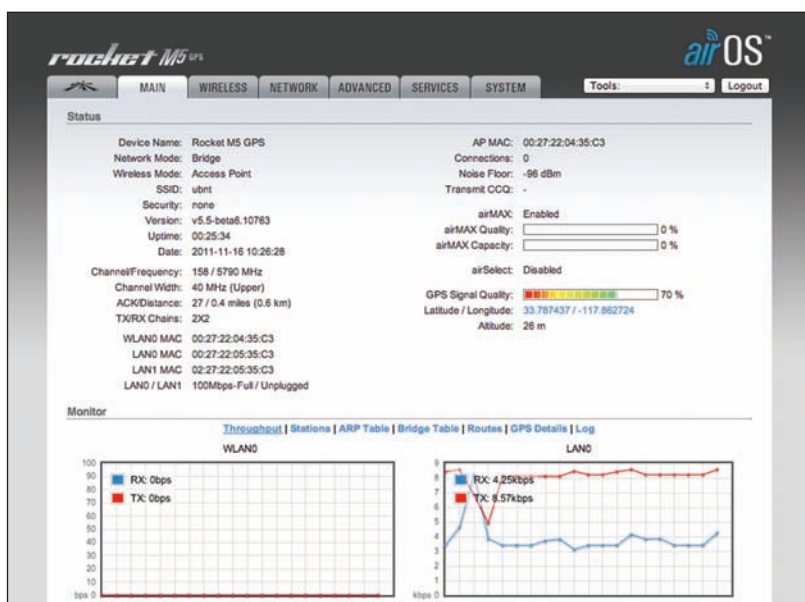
rocket M5 GPS

airOS

MAIN | WIRELESS | NETWORK | ADVANCED | SERVICES | SYSTEM

Tools: | Logout

Status

Device Name: Rocket M5 GPS
Network Mode: Bridge
Wireless Mode: Access Point
SSID: ubnt
Security: none
Version: v5.5-beta6.10763
Uptime: 00:25:34
Date: 2011-11-16 10:26:28

Channel/Frequency: 158 / 5790 MHz
Channel Width: 40 MHz (Upper)
ACK/Distance: 27 / 0.4 miles (0.6 km)
TX/RX Chains: 2X2

WLAN0 MAC: 00:27:22:04:35:C3
LAN0 MAC: 00:27:22:05:35:C3
LAN1 MAC: 02:27:22:05:35:C3
LAN0 / LAN1: 100Mbps-Full / Unplugged

AP MAC: 00:27:22:04:35:C3
Connections: 0
Noise Floor: -96 dBm
Transmit CCQ: -

airMAX: Enabled
airMAX Quality: 0 %
airMAX Capacity: 0 %

airSelect: Disabled

GPS Signal Quality: 70 %
Latitude / Longitude: 33.787437 / -117.862724
Altitude: 26 m

Monitor

Throughput | Stations | ARP Table | Bridge Table | Routes | GPS Details | Log

WLAN0

100
90
80
70
60
50
40
30
20
10
bps 0

RX: 0bps
TX: 0bps

LAN0

9
8
7
6
5
4
3
2
1
kbps 0

RX: 4.25kbps
TX: 8.57kbps